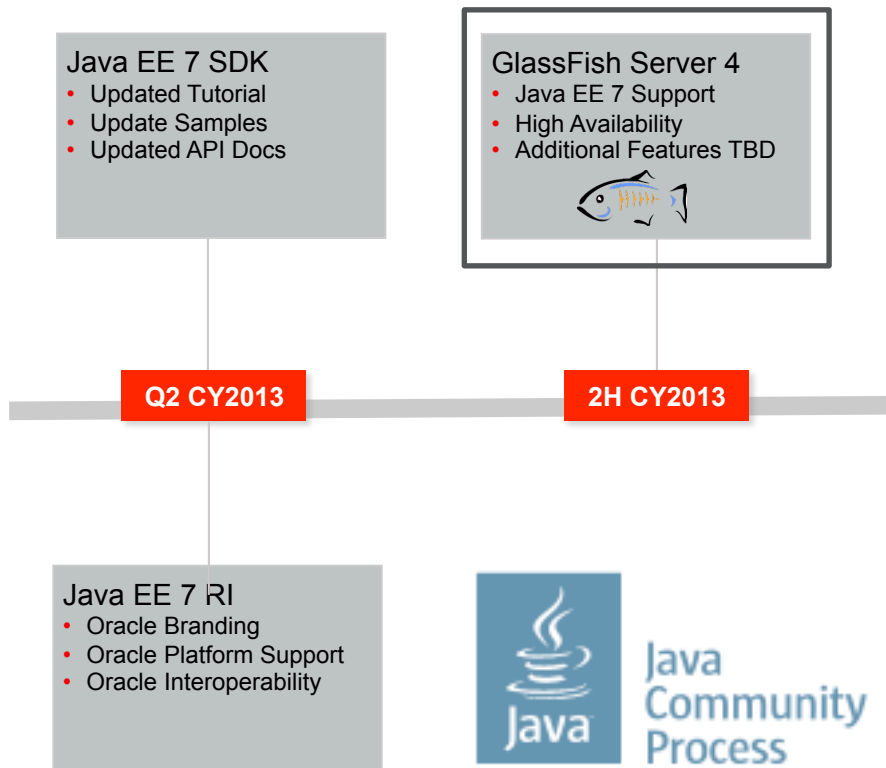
Java EE 7 SDK
- Updated Tutorial
- Update Samples
- Updated API Docs

GlassFish Server 4
- Java EE 7 Support
- High Availability
- Additional Features TBD

Q2 CY2013

2H CY2013

Java EE 7 RI
- Oracle Branding
- Oracle Platform Support
- Oracle Interoperability

Java

Java Community Process